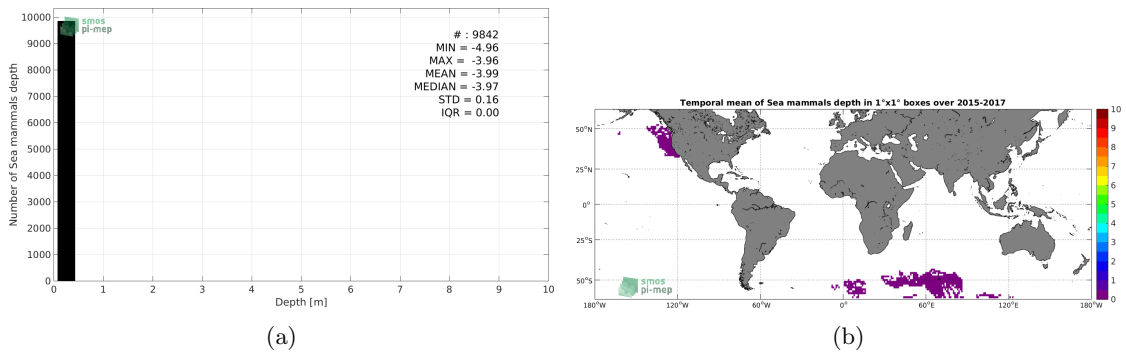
smos pi-mep

# : 9842
MIN = -4.96
MAX = -3.96
MEAN = -3.99
MEDIAN = -3.97
STD = 0.16
IQR = 0.00

Number of Sea mammals depth

10000
9000
8000
7000
6000
5000
4000
3000
2000
1000
0

0 1 2 3 4 5 6 7 8 9 10

Depth [m]

(a)

Temporal mean of Sea mammals depth in 1°x1° boxes over 2015-2017

50°N
25°N
0°
25°S
50°S

180°W 120°W 60°W 0° 60°E 120°E 180°W

smos pi-mep

10
9
8
7
6
5
4
3
2
1
0

(b)